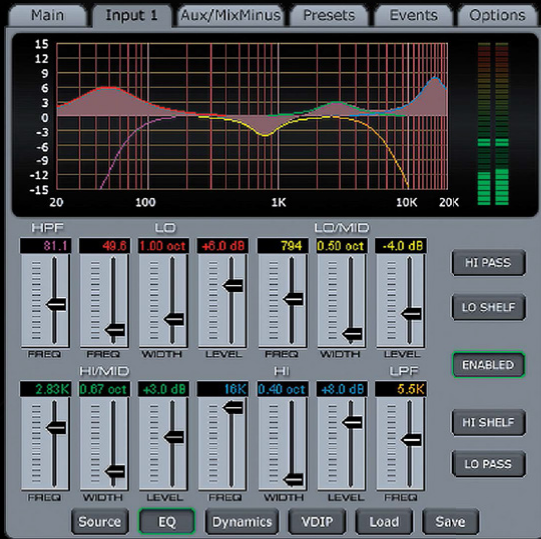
Main
Input 1
Aux/MixMinus
Presets
Events
Options

15
12
9
6
3
0
-3
-6
-9
-12
-15
20
100
1K
10K
20K

HPF
LO
LO/MID
81.1
49.6
1.00 oct
+6.0 dB
794
0.50 oct
-4.0 dB
FREQ
FREQ
WIDTH
LEVEL
FREQ
WIDTH
LEVEL

HI PASS
LO SHELF
ENABLED

HI/MID
HI
LPF
2.83K
0.67 oct
+3.0 dB
16K
0.40 oct
+8.0 dB
5.5K
FREQ
WIDTH
LEVEL
FREQ
WIDTH
LEVEL
FREQ

HI SHELF
LO PASS

Source
EQ
Dynamics
VDIP
Load
Save